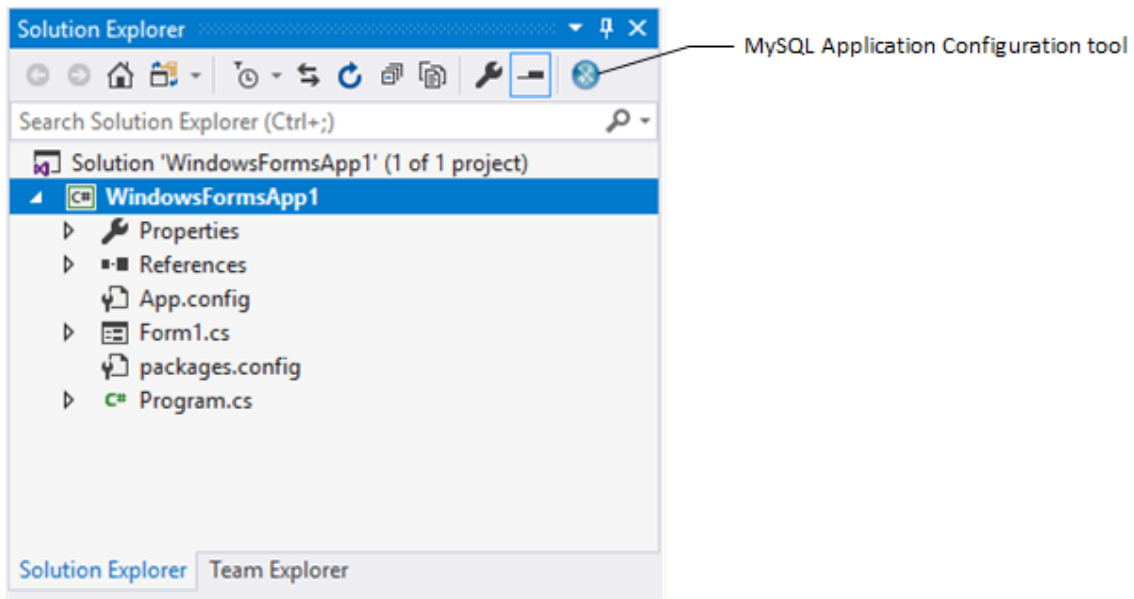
Solution Explorer

MySQL Application Configuration tool

Search Solution Explorer (Ctrl+;)

Solution 'WindowsFormsApp1' (1 of 1 project)

WindowsFormsApp1

Properties

References

App.config

Form1.cs

packages.config

Program.cs

Solution Explorer

Team Explorer